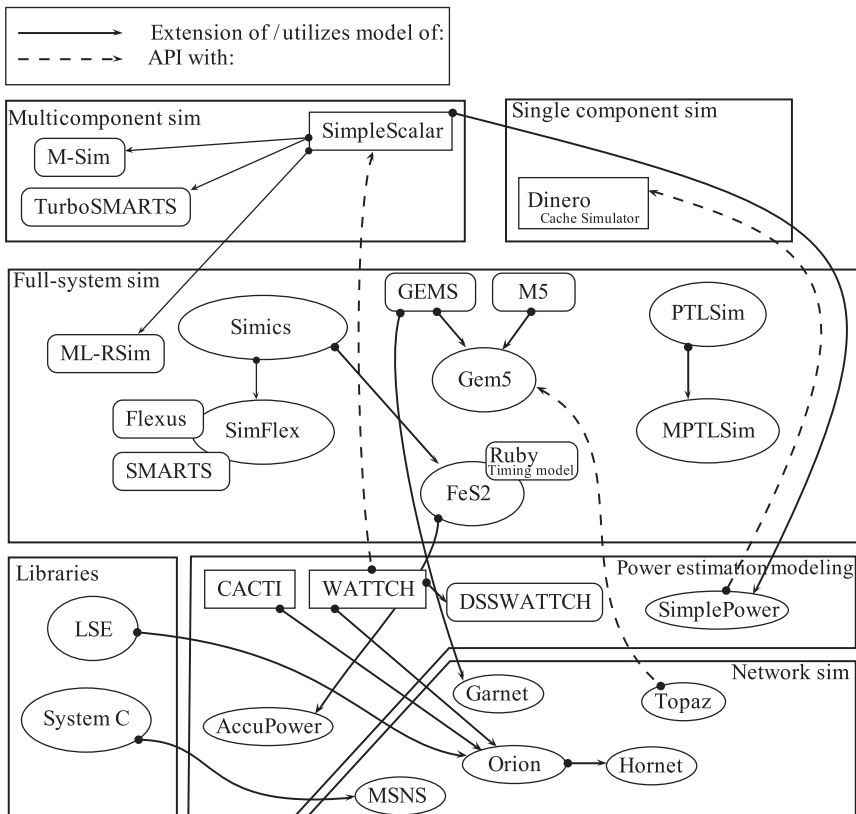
Extension of / utilizes model of:
API with:

Multicomponent sim
SimpleScalar
M-Sim
TurboSMARTS

Single component sim
Dinero
Cache Simulator

Full-system sim
GEMS
M5
Simics
ML-RSim
Gem5
PTLSim
MPTLSim
Flexus
SimFlex
SMARTS
Ruby
Timing model
FeS2

Libraries
LSE
System C

Power estimation modeling
CACTI
WATTCH
DSSWATTCH
SimplePower

Network sim
Garnet
Topaz
AccuPower
Orion
Hornet
MSNS